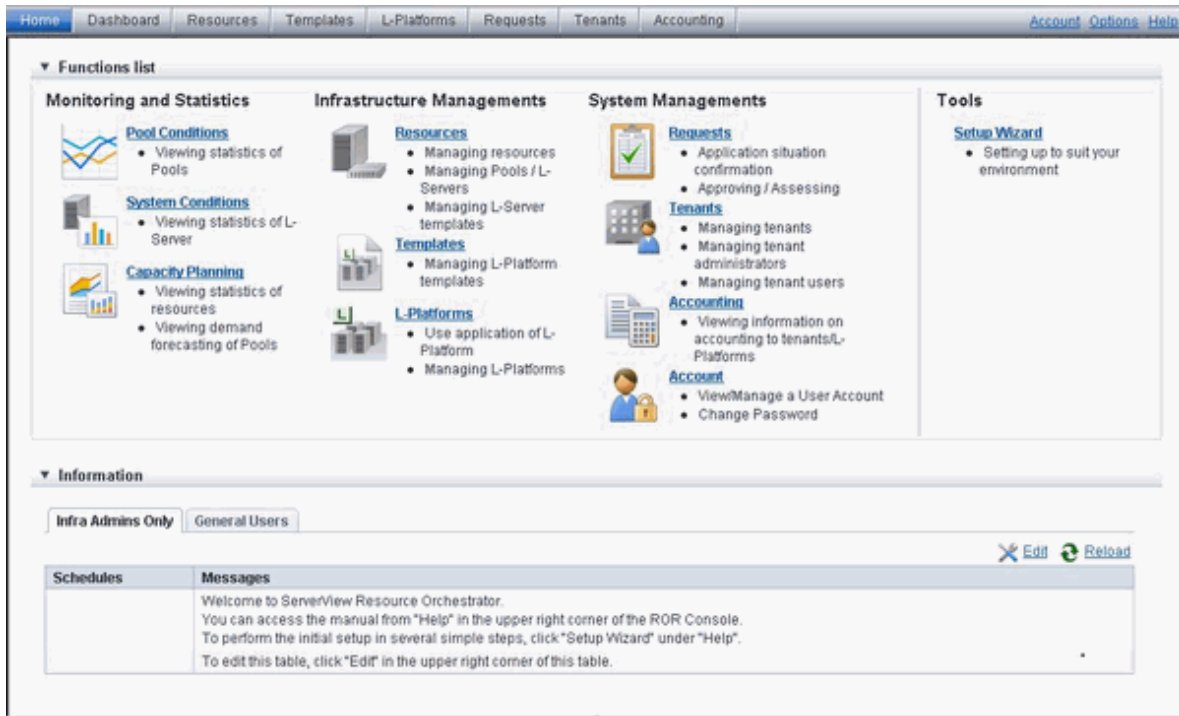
Home | Dashboard | Resources | Templates | L-Platforms | Requests | Tenants | Accounting

Account Options Help

▼ Functions list

Monitoring and Statistics

Pool Conditions
• Viewing statistics of Pools

System Conditions
• Viewing statistics of L-Server

Capacity Planning
• Viewing statistics of resources
• Viewing demand forecasting of Pools

Infrastructure Managements

Resources
• Managing resources
• Managing Pools / L-Servers
• Managing L-Server templates

Templates
• Managing L-Platform templates

L-Platforms
• Use application of L-Platform
• Managing L-Platforms

System Managements

Requests
• Application situation confirmation
• Approving / Assessing

Tenants
• Managing tenants
• Managing tenant administrators
• Managing tenant users

Accounting
• Viewing information on accounting to tenants/L-Platforms

Account
• View/Manage a User Account
• Change Password

Tools

Setup Wizard
• Setting up to suit your environment

▼ Information

Infra Admins Only | General Users

Edit Reload

| Schedules | Messages |
|---|---|
| | Welcome to ServerView Resource Orchestrator.<br>You can access the manual from "Help" in the upper right corner of the ROR Console.<br>To perform the initial setup in several simple steps, click "Setup Wizard" under "Help".<br>To edit this table, click "Edit" in the upper right corner of this table. |